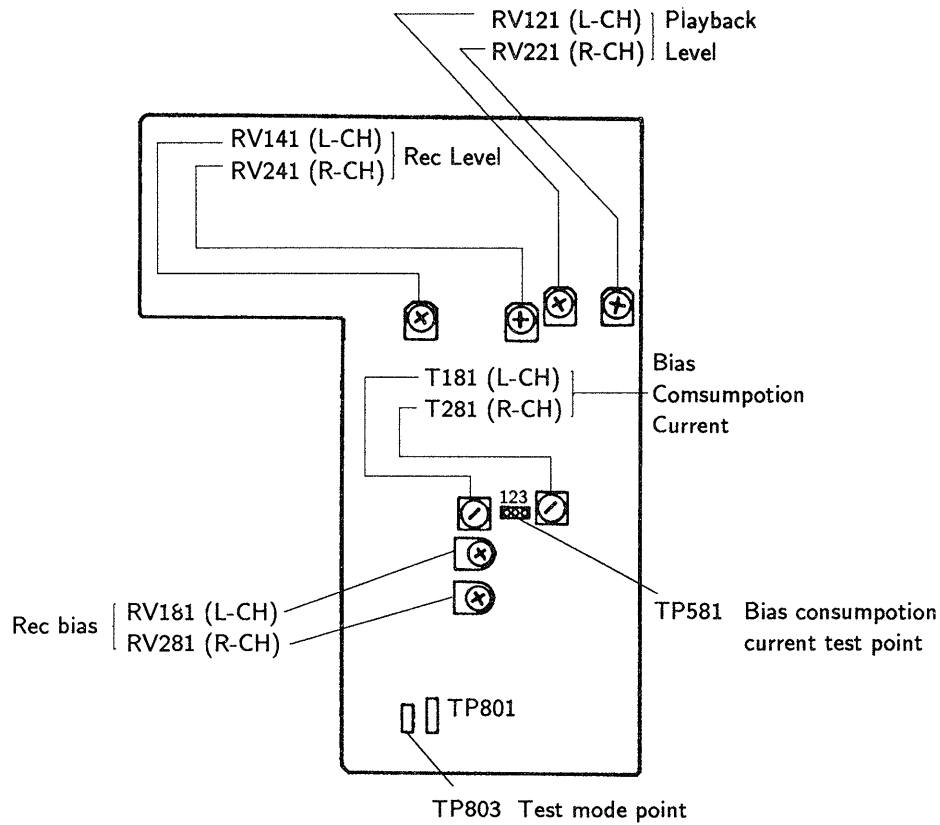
RV121 (L-CH) Playback
RV221 (R-CH) Level

RV141 (L-CH)
RV241 (R-CH) Rec Level

T181 (L-CH)
T281 (R-CH)

Bias
Comsumpotion
Current

123

Rec bias RV181 (L-CH)
RV281 (R-CH)

TP581 Bias consumpotion current test point

TP801

TP803 Test mode point